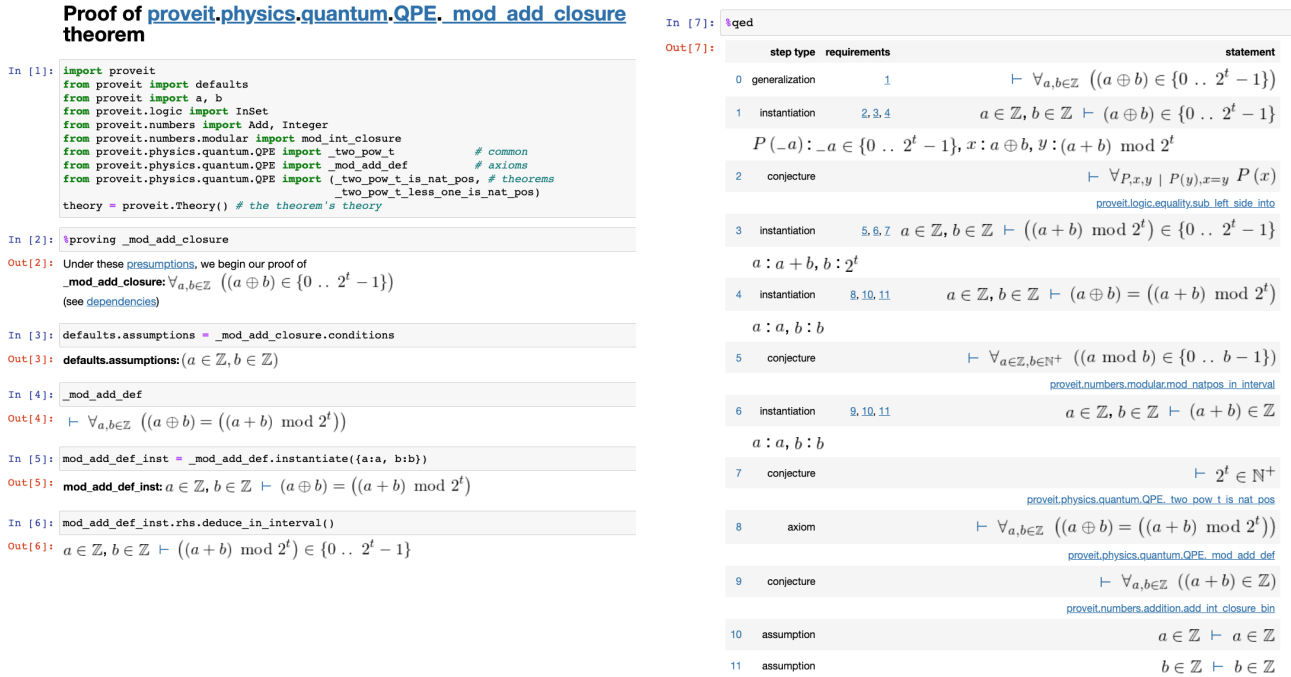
Proof of proveit.physics.quantum.QPE._mod_add_closure theorem

In [1]: import proveit
from proveit import defaults
from proveit import a, b
from proveit.logic import InSet
from proveit.numbers import Add, Integer
from proveit.numbers.modular import mod_int_closure
from proveit.physics.quantum.QPE import _two_pow_t # common
from proveit.physics.quantum.QPE import _mod_add_def # axioms
from proveit.physics.quantum.QPE import (_two_pow_t_is_nat_pos, # theorems
_two_pow_t_less_one_is_nat_pos)
theory = proveit.Theory() # the theorem's theory

In [2]: %proving _mod_add_closure

Out[2]: Under these presumptions, we begin our proof of
_mod_add_closure: $\forall_{a,b \in \mathbb{Z}}~((a \oplus b) \in \{0~..~2^t - 1\})$
(see dependencies)

In [3]: defaults.assumptions = _mod_add_closure.conditions

Out[3]: defaults.assumptions: $(a \in \mathbb{Z}, b \in \mathbb{Z})$

In [4]: _mod_add_def

Out[4]: $\vdash \forall_{a,b \in \mathbb{Z}}~((a \oplus b) = ((a + b) \bmod 2^t))$

In [5]: mod_add_def_inst = _mod_add_def.instantiate({a:a, b:b})

Out[5]: mod_add_def_inst: $a \in \mathbb{Z}, b \in \mathbb{Z} \vdash (a \oplus b) = ((a + b) \bmod 2^t)$

In [6]: mod_add_def_inst.rhs.deduce_in_interval()

Out[6]: $a \in \mathbb{Z}, b \in \mathbb{Z} \vdash ((a + b) \bmod 2^t) \in \{0~..~2^t - 1\}$

In [7]: %qed

Out[7]:

| | step type | requirements | statement |
|---|---|---|---|
| 0 | generalization | 1 | $\vdash \forall_{a,b \in \mathbb{Z}}~((a \oplus b) \in \{0~..~2^t - 1\})$ |
| 1 | instantiation | 2, 3, 4 | $a \in \mathbb{Z}, b \in \mathbb{Z} \vdash (a \oplus b) \in \{0~..~2^t - 1\}$ |
| | $P(\_a) : \_a \in \{0~..~2^t - 1\}, x : a \oplus b, y : (a + b) \bmod 2^t$ | | |
| 2 | conjecture | | $\vdash \forall_{P,x,y~|~P(y), x=y}~P(x)$ proveit.logic.equality.sub_left_side_into |
| 3 | instantiation | 5, 6, 7 | $a \in \mathbb{Z}, b \in \mathbb{Z} \vdash ((a + b) \bmod 2^t) \in \{0~..~2^t - 1\}$ |
| | $a : a + b, b : 2^t$ | | |
| 4 | instantiation | 8, 10, 11 | $a \in \mathbb{Z}, b \in \mathbb{Z} \vdash (a \oplus b) = ((a + b) \bmod 2^t)$ |
| | $a : a, b : b$ | | |
| 5 | conjecture | | $\vdash \forall_{a \in \mathbb{Z}, b \in \mathbb{N}^+}~((a \bmod b) \in \{0~..~b - 1\})$ proveit.numbers.modular.mod_natpos_in_interval |
| 6 | instantiation | 9, 10, 11 | $a \in \mathbb{Z}, b \in \mathbb{Z} \vdash (a + b) \in \mathbb{Z}$ |
| | $a : a, b : b$ | | |
| 7 | conjecture | | $\vdash 2^t \in \mathbb{N}^+$ proveit.physics.quantum.QPE._two_pow_t_is_nat_pos |
| 8 | axiom | | $\vdash \forall_{a,b \in \mathbb{Z}}~((a \oplus b) = ((a + b) \bmod 2^t))$ proveit.physics.quantum.QPE._mod_add_def |
| 9 | conjecture | | $\vdash \forall_{a,b \in \mathbb{Z}}~((a + b) \in \mathbb{Z})$ proveit.numbers.addition.add_int_closure_bin |
| 10 | assumption | | $a \in \mathbb{Z} \vdash a \in \mathbb{Z}$ |
| 11 | assumption | | $b \in \mathbb{Z} \vdash b \in \mathbb{Z}$ |